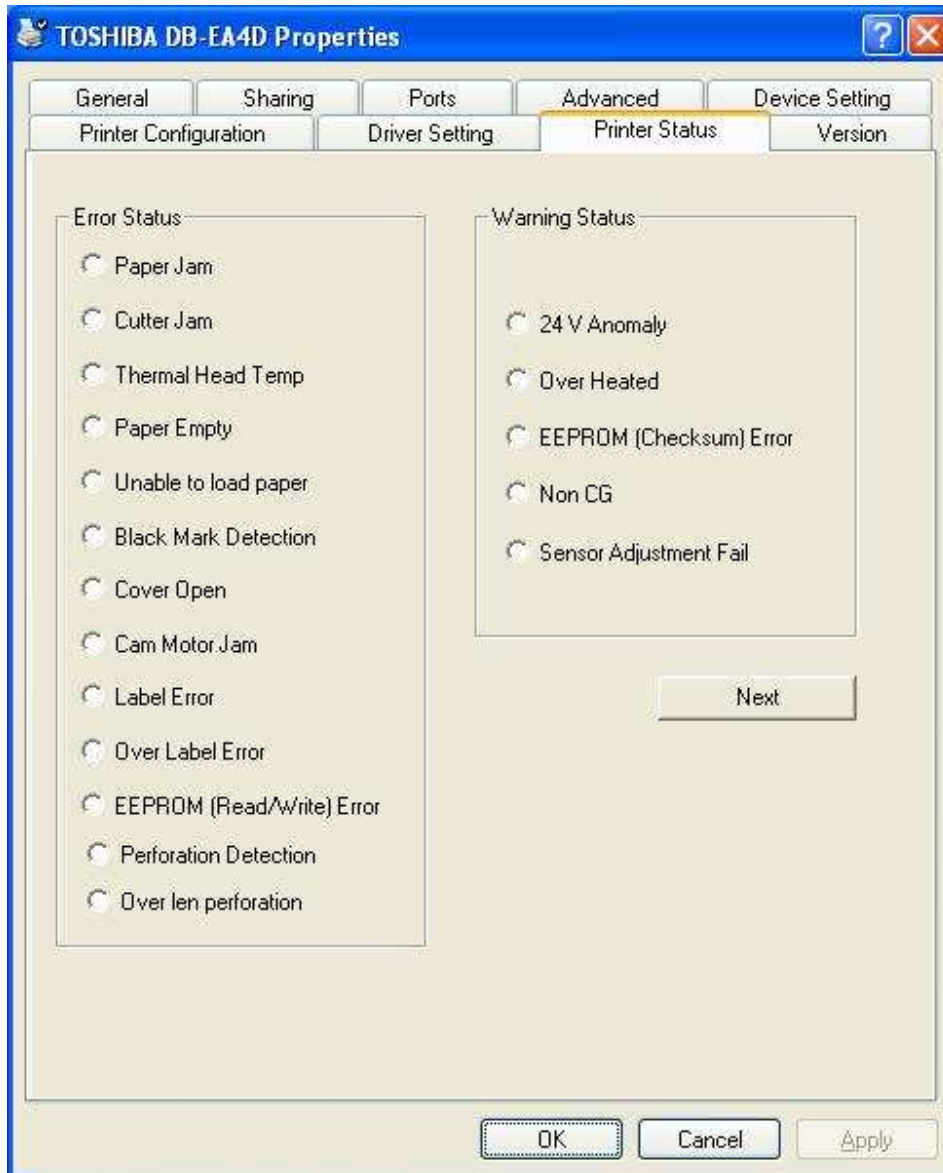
TOSHIBA DB-EA4D Properties

General | Sharing | Ports | Advanced | Device Setting
Printer Configuration | Driver Setting | Printer Status | Version

Error Status

Paper Jam

Cutter Jam

Thermal Head Temp

Paper Empty

Unable to load paper

Black Mark Detection

Cover Open

Cam Motor Jam

Label Error

Over Label Error

EEPROM (Read/Write) Error

Perforation Detection

Over len perforation

Warning Status

24 V Anomaly

Over Heated

EEPROM (Checksum) Error

Non CG

Sensor Adjustment Fail

Next

OK

Cancel

Apply